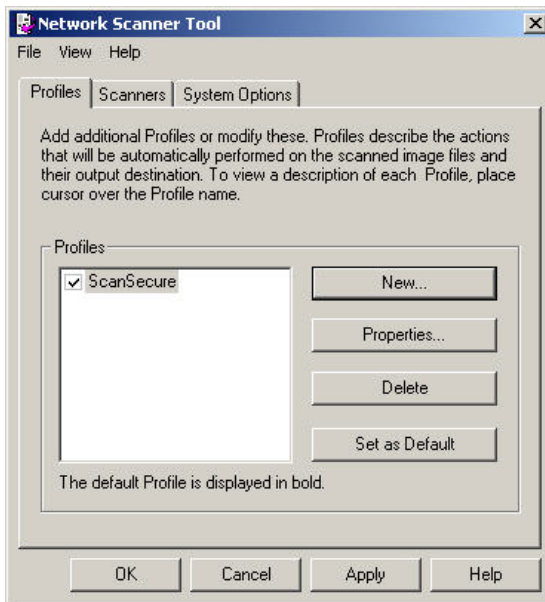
Network Scanner Tool

File View Help

Profiles | Scanners | System Options

Add additional Profiles or modify these. Profiles describe the actions that will be automatically performed on the scanned image files and their output destination. To view a description of each Profile, place cursor over the Profile name.

Profiles

✓ ScanSecure

New...

Properties...

Delete

Set as Default

The default Profile is displayed in bold.

OK Cancel Apply Help